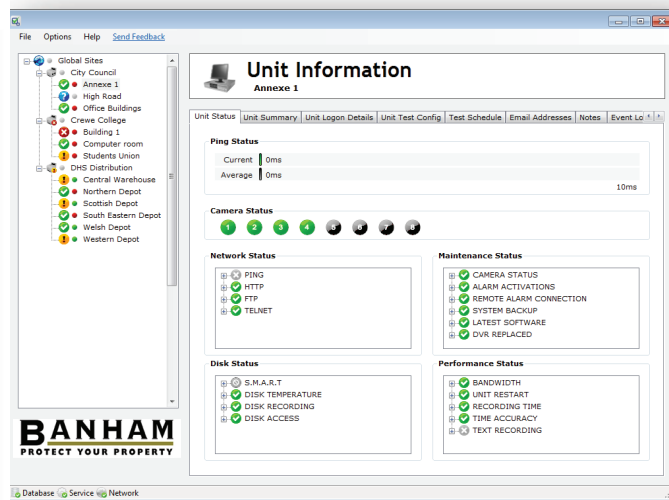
File Options Help Send Feedback

Global Sites
City Council
Annexe 1
High Road
Office Buildings
Crewe College
Building 1
Computer room
Students Union
DHS Distribution
Central Warehouse
Northern Depot
Scottish Depot
South Eastern Depot
Welsh Depot
Western Depot

BANHAM
PROTECT YOUR PROPERTY

Unit Information
Annexe 1

Unit Status | Unit Summary | Unit Logon Details | Unit Test Config | Test Schedule | Email Addresses | Notes | Event Lo

Ping Status
Current 0ms
Average 0ms
10ms

Camera Status
1 2 3 4 5 6 7 8

Network Status
PING
HTTP
FTP
TELNET

Maintenance Status
CAMERA STATUS
ALARM ACTIVATIONS
REMOTE ALARM CONNECTION
SYSTEM BACKUP
LATEST SOFTWARE
DVR REPLACED

Disk Status
S.M.A.R.T
DISK TEMPERATURE
DISK RECORDING
DISK ACCESS

Performance Status
BANDWIDTH
UNIT RESTART
RECORDING TIME
TIME ACCURACY
TEXT RECORDING

Database Service Network